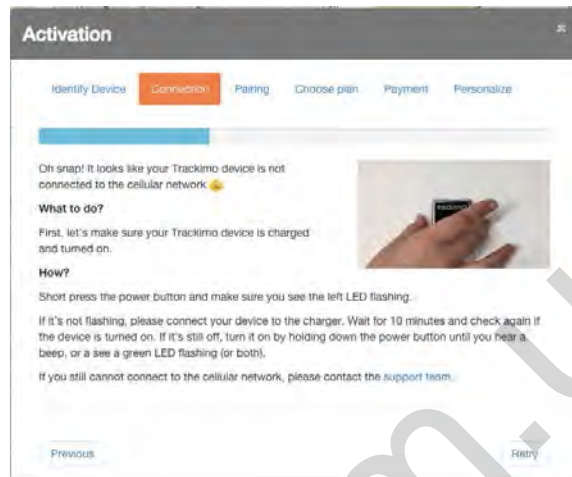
Activation

Identify Device Connection Pairing Choose plan Payment Personalize

Oh snap! It looks like your Trackimo device is not connected to the cellular network

What to do?

First, let's make sure your Trackimo device is charged and turned on.

How?

Short press the power button and make sure you see the left LED flashing.

If it's not flashing, please connect your device to the charger. Wait for 10 minutes and check again if the device is turned on. If it's still off, turn it on by holding down the power button until you hear a beep, or a see a green LED flashing (or both).

If you still cannot connect to the cellular network, please contact the support team.

Previous

Retry